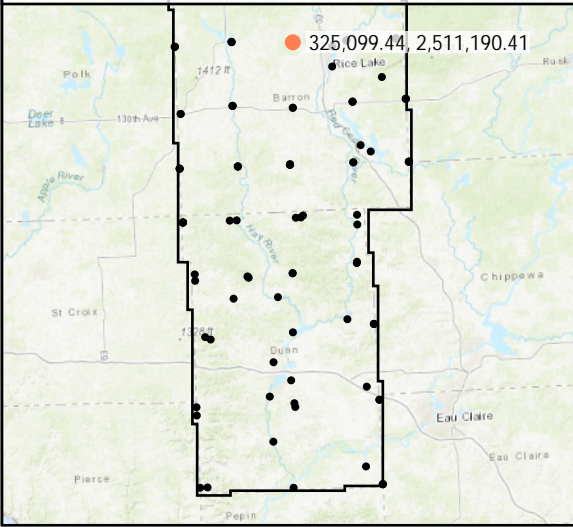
325,099.44, 2,511,190.41

Polk

Rice Lake

Rusk

1412 ft

Barron

Deer Lake

130th Ave

Apple River

Red Cedar River

Hay River

Chippewa

St Croix

1326 ft

Dunn

63

Eau Claire

Eau Claire

Pierce

Pepin